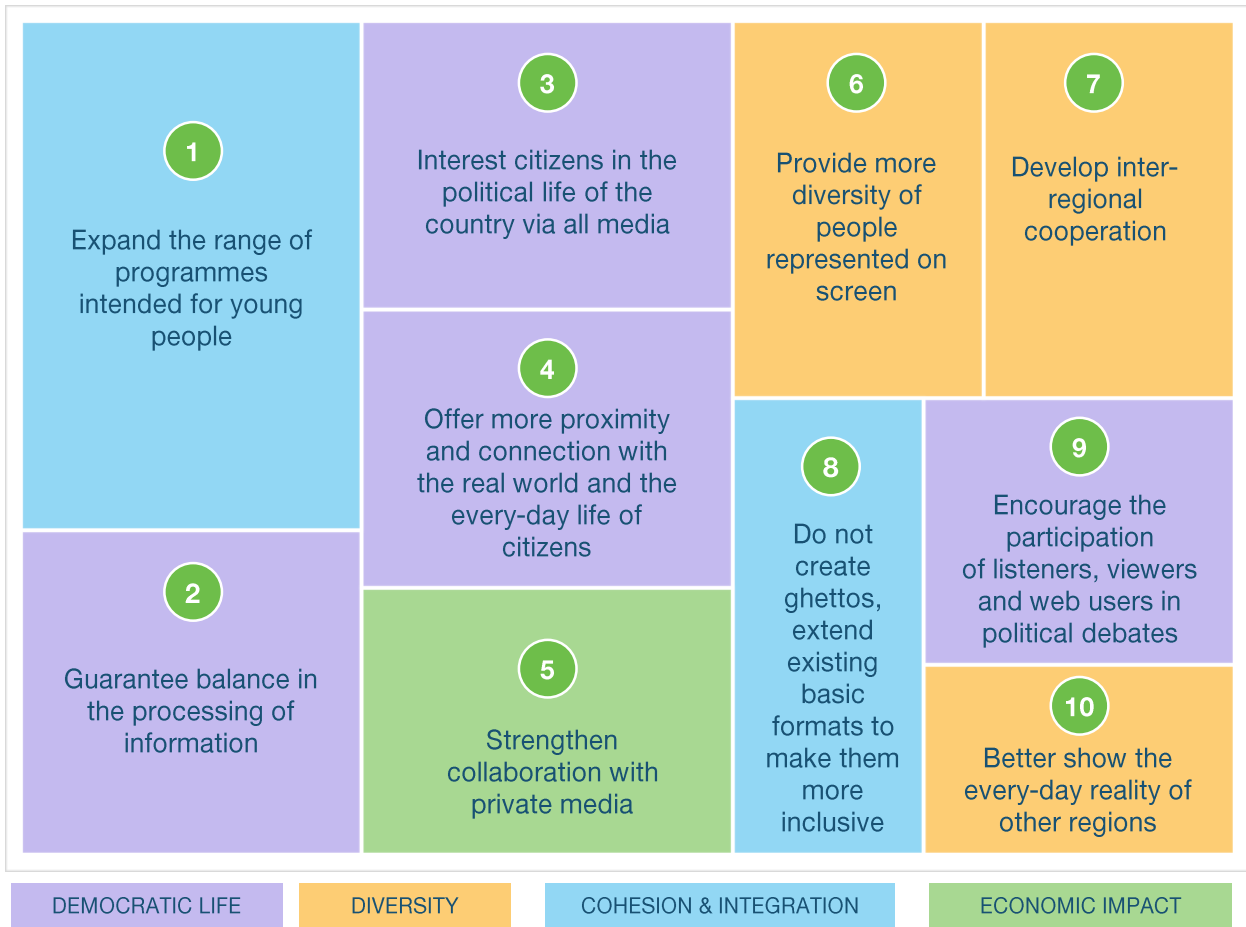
1

Expand the range of programmes intended for young people

2

Guarantee balance in the processing of information

3

Interest citizens in the political life of the country via all media

4

Offer more proximity and connection with the real world and the every-day life of citizens

5

Strengthen collaboration with private media

6

Provide more diversity of people represented on screen

7

Develop inter-regional cooperation

8

Do not create ghettos, extend existing basic formats to make them more inclusive

9

Encourage the participation of listeners, viewers and web users in political debates

10

Better show the every-day reality of other regions

DEMOCRATIC LIFE

DIVERSITY

COHESION & INTEGRATION

ECONOMIC IMPACT